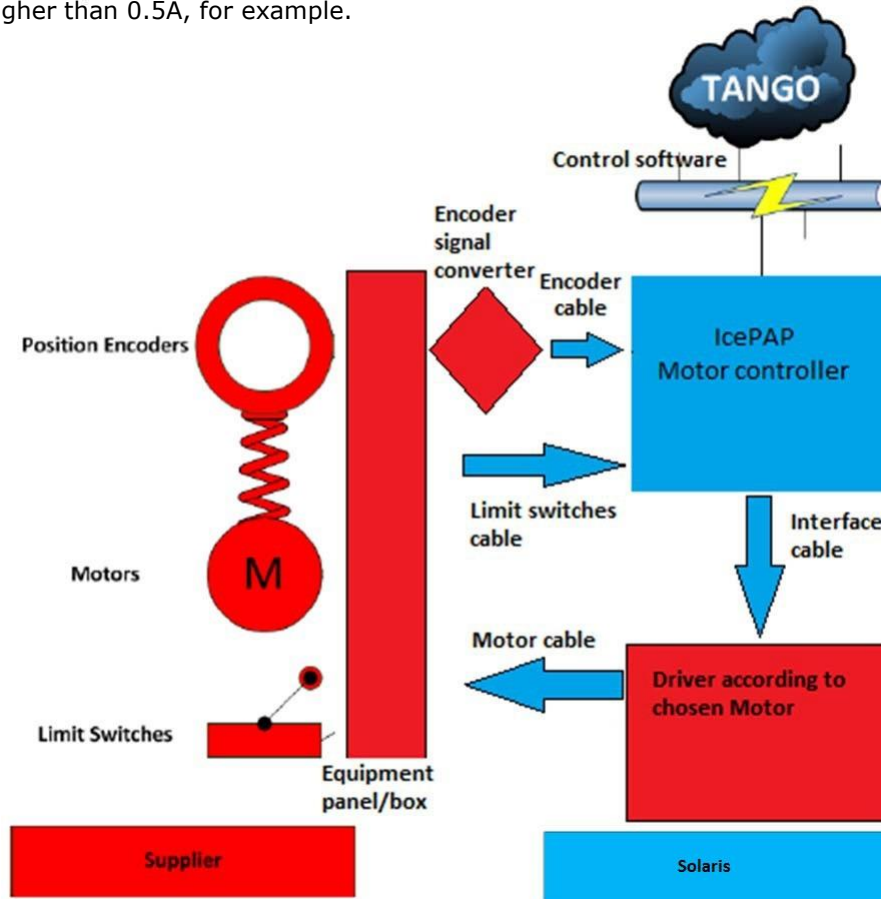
gher than 0.5A, for example.

TANGO

Control software

Encoder signal converter

Encoder cable

Position Encoders

IcePAP Motor controller

Limit switches cable

Interface cable

Motors

M

Motor cable

Driver according to chosen Motor

Limit Switches

Equipment panel/box

Supplier

Solaris